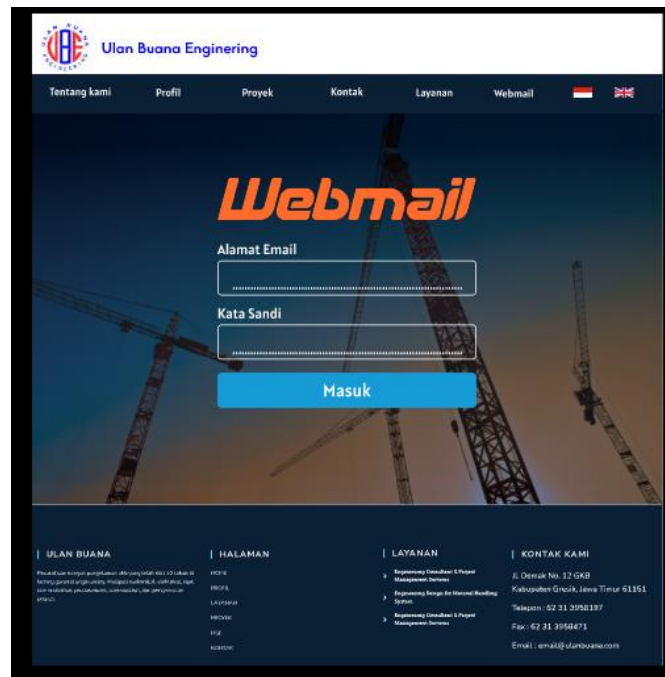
UBE ULAN BUANA ENGINEERING

Ulan Buana Engineering

Tentang kami Profil Proyek Kontak Layanan Webmail

Webmail

Alamat Email

Kata Sandi

Masuk

| ULAN BUANA

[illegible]

| HALAMAN

HOME
PROFIL
LAYANAN
PROYEK
FQE
KONTAK

| LAYANAN

Engineering Consultant & Project Management Services

Engineering Design for Material Handling System

Engineering Consultant & Project Management Services

| KONTAK KAMI

Jl. Demak No. 12 GKB
Kabupaten Gresik, Jawa Timur 61151

Telepon : 62 31 3958197

Fax : 62 31 3958471

Email : email@ulanbuana.com